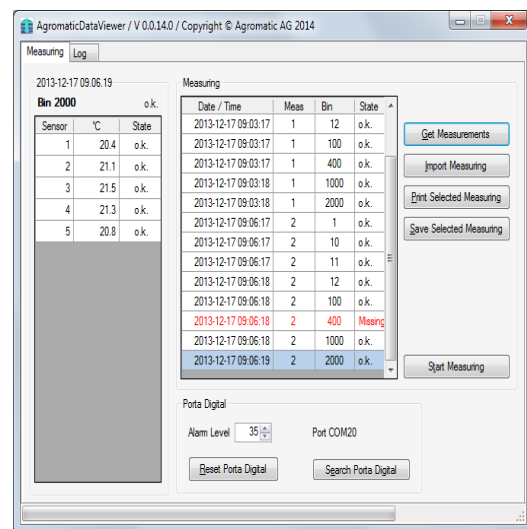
AgromaticDataViewer / V 0.0.14.0 / Copyright © Agromatic AG 2014

Measuring Log

2013-12-17 09.06.19
Bin 2000 o.k.

| Sensor | °C | State |
|---|---|---|
| 1 | 20.4 | o.k. |
| 2 | 21.1 | o.k. |
| 3 | 21.5 | o.k. |
| 4 | 21.3 | o.k. |
| 5 | 20.8 | o.k. |

Measuring

| Date / Time | Meas | Bin | State |
|---|---|---|---|
| 2013-12-17 09:03:17 | 1 | 12 | o.k. |
| 2013-12-17 09:03:17 | 1 | 100 | o.k. |
| 2013-12-17 09:03:17 | 1 | 400 | o.k. |
| 2013-12-17 09:03:18 | 1 | 1000 | o.k. |
| 2013-12-17 09:03:18 | 1 | 2000 | o.k. |
| 2013-12-17 09:06:17 | 2 | 1 | o.k. |
| 2013-12-17 09:06:17 | 2 | 10 | o.k. |
| 2013-12-17 09:06:17 | 2 | 11 | o.k. |
| 2013-12-17 09:06:18 | 2 | 12 | o.k. |
| 2013-12-17 09:06:18 | 2 | 100 | o.k. |
| 2013-12-17 09:06:18 | 2 | 400 | Missing |
| 2013-12-17 09:06:18 | 2 | 1000 | o.k. |
| 2013-12-17 09:06:19 | 2 | 2000 | o.k. |

Get Measurements
Import Measuring
Print Selected Measuring
Save Selected Measuring
Start Measuring

Porta Digital
Alarm Level 35
Port COM20
Reset Porta Digital
Search Porta Digital